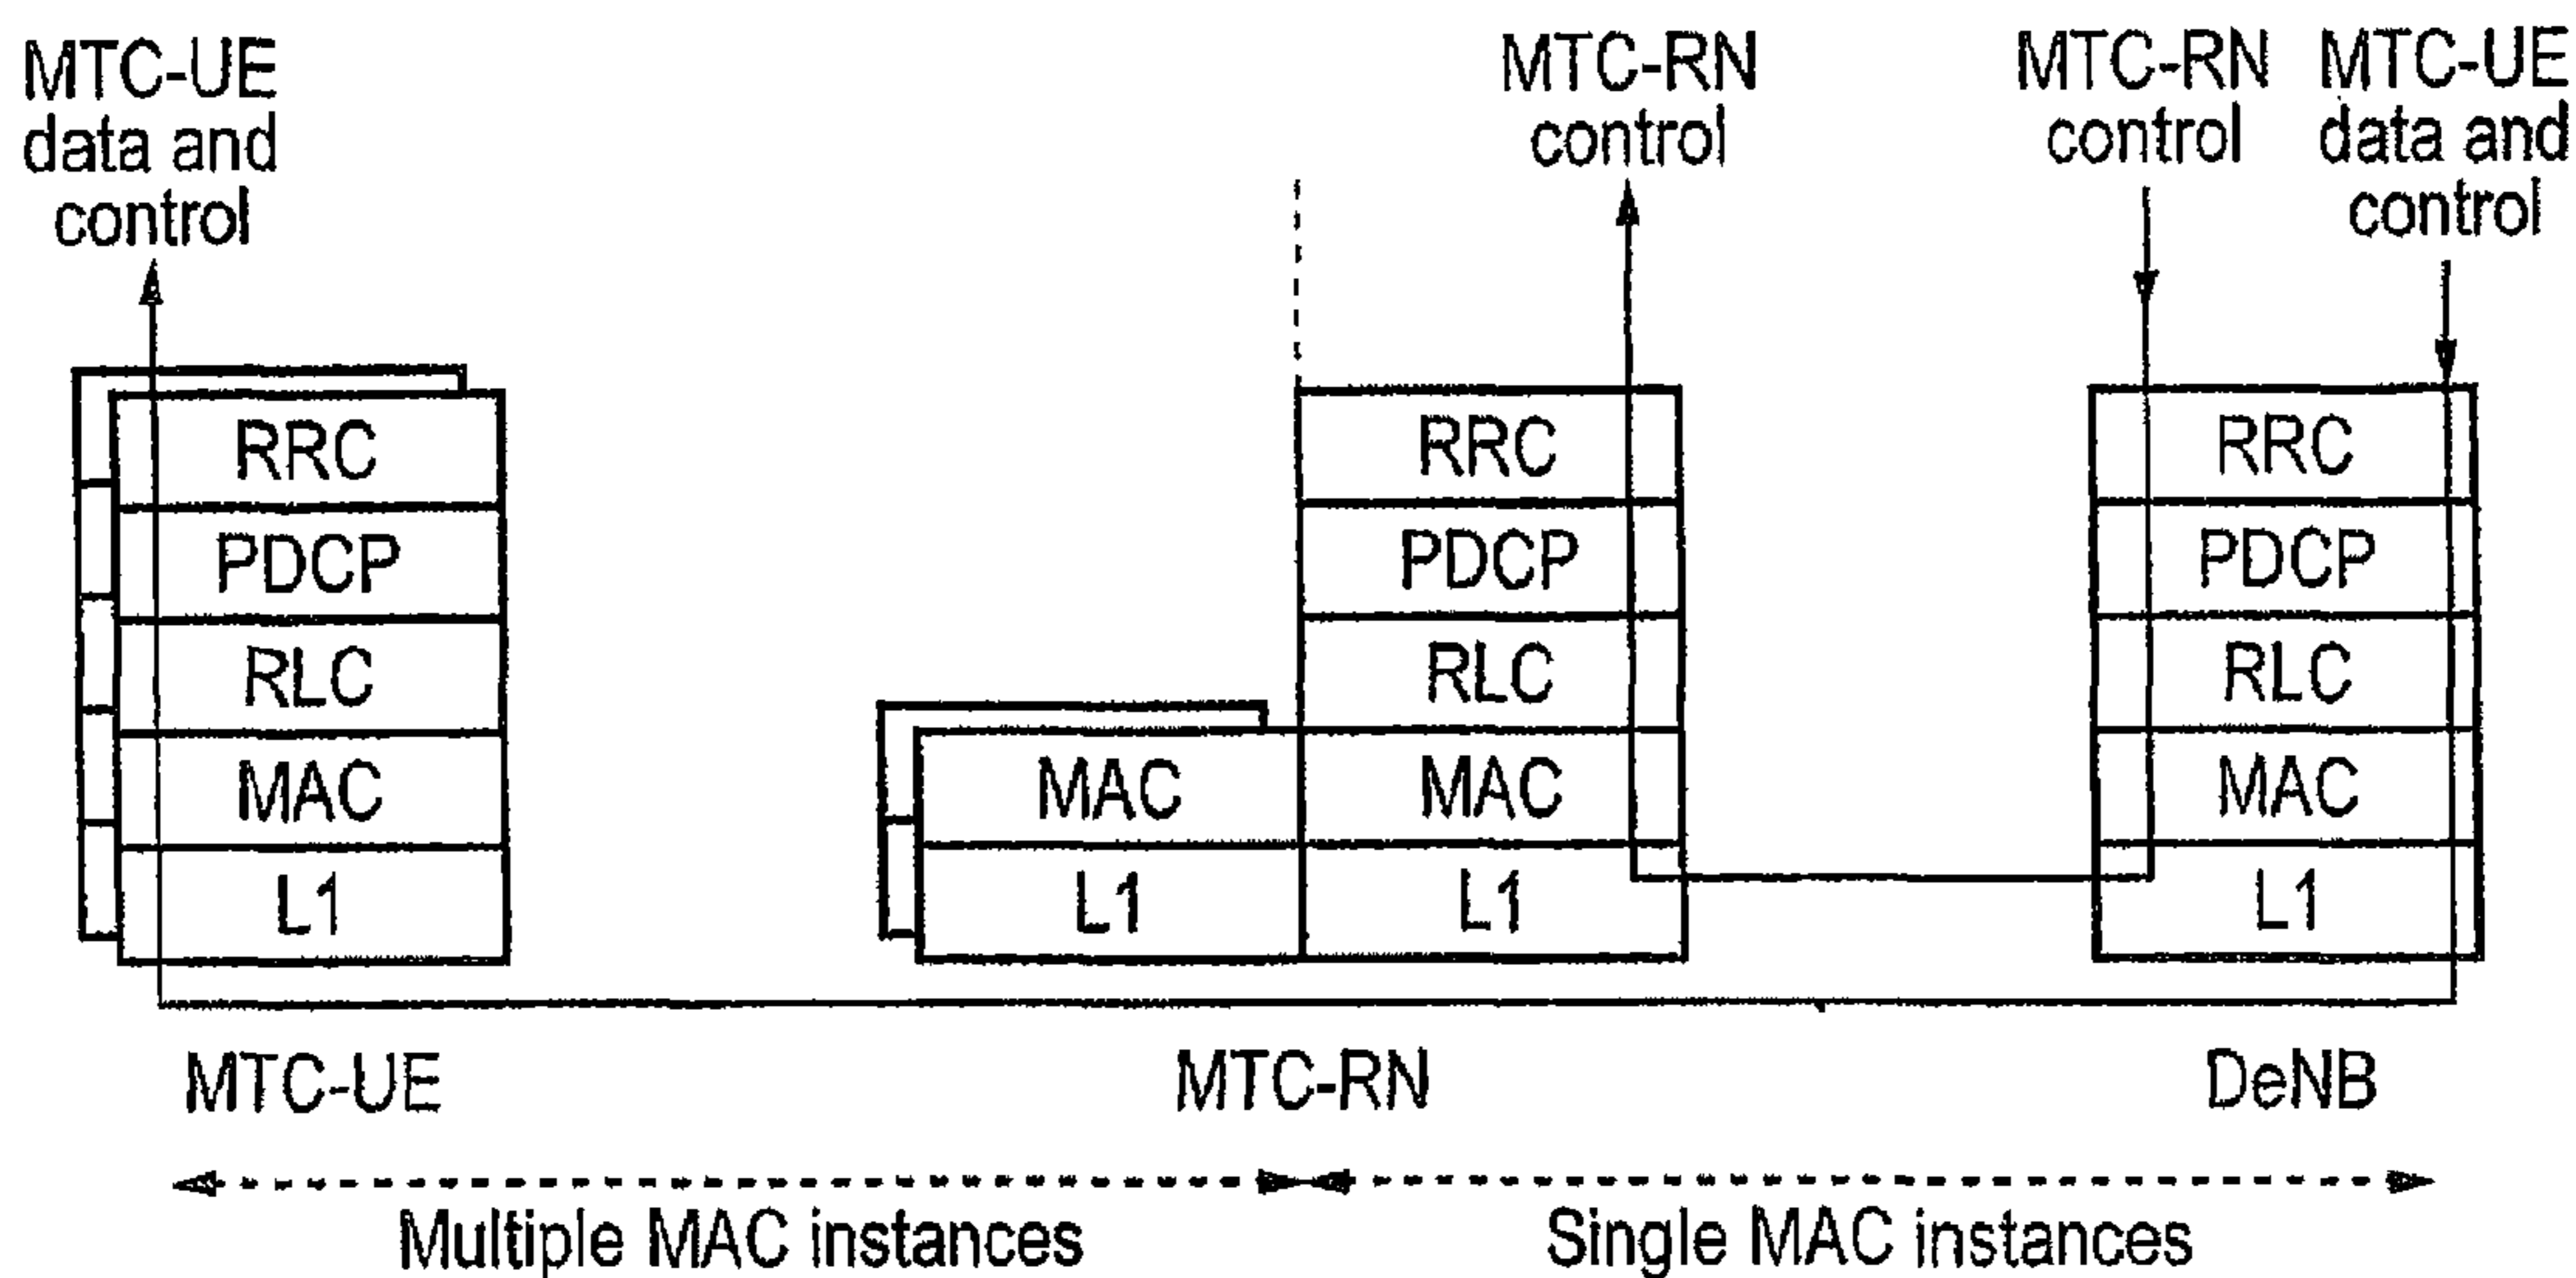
MTC-UE data and control

MTC-RN control

MTC-RN control

MTC-UE data and control

RRC
PDCP
RLC
MAC
L1

MAC
L1

RRC
PDCP
RLC
MAC
L1

RRC
PDCP
RLC
MAC
L1

MTC-UE

MTC-RN

DeNB

Multiple MAC instances

Single MAC instances